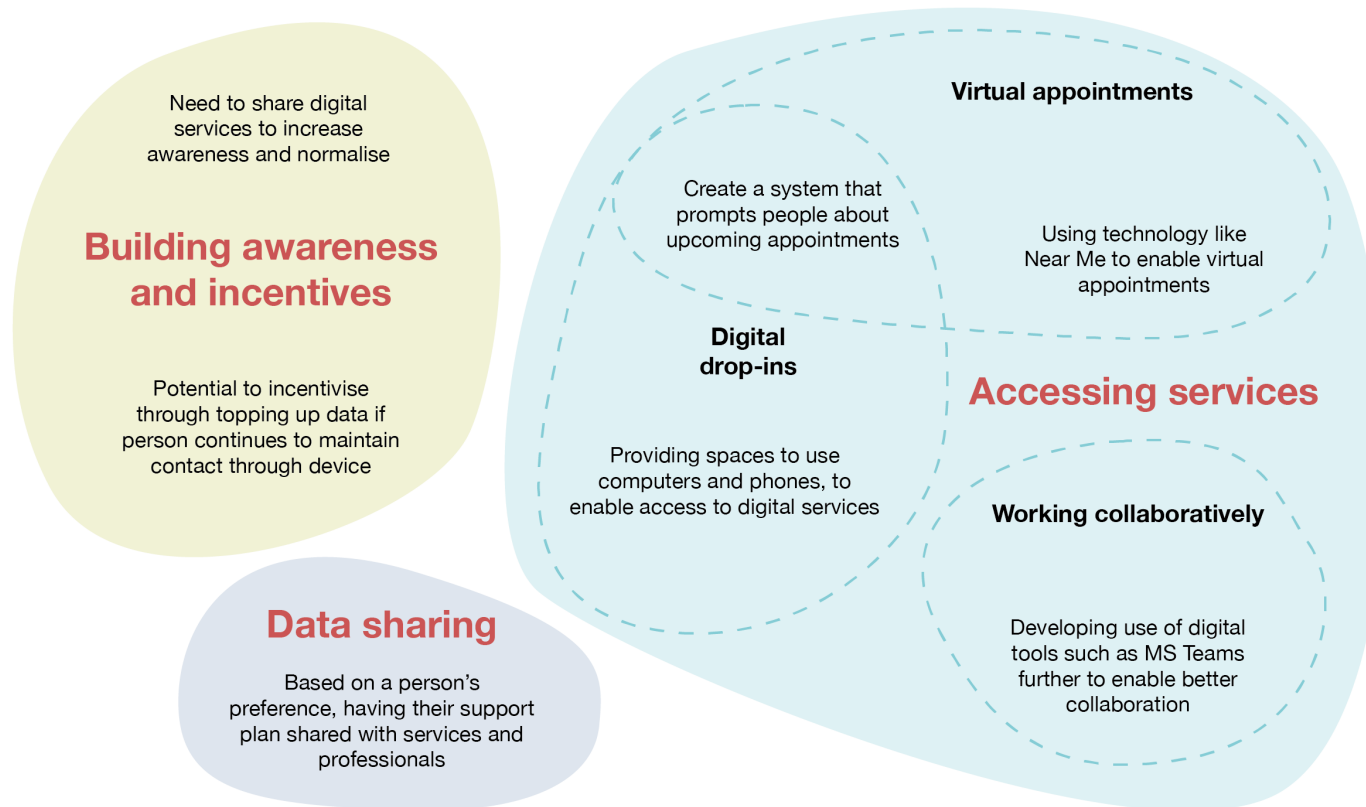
Need to share digital services to increase awareness and normalise

Building awareness and incentives

Potential to incentivise through topping up data if person continues to maintain contact through device

Data sharing

Based on a person's preference, having their support plan shared with services and professionals

Virtual appointments

Create a system that prompts people about upcoming appointments

Using technology like Near Me to enable virtual appointments

Digital drop-ins

Accessing services

Providing spaces to use computers and phones, to enable access to digital services

Working collaboratively

Developing use of digital tools such as MS Teams further to enable better collaboration